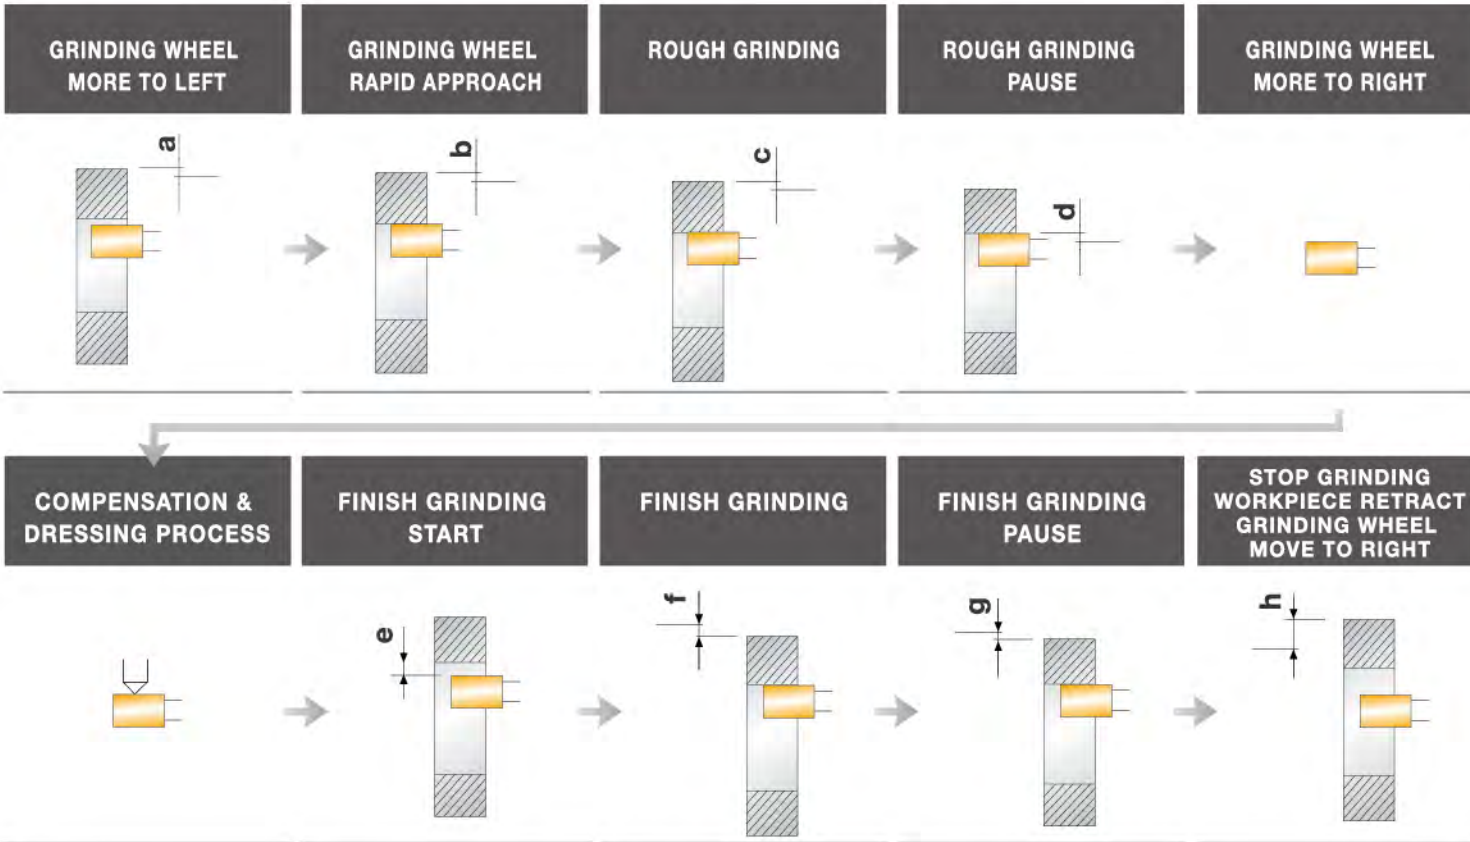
GRINDING WHEEL MORE TO LEFT

GRINDING WHEEL RAPID APPROACH

ROUGH GRINDING

ROUGH GRINDING PAUSE

GRINDING WHEEL MORE TO RIGHT

a

b

c

d

COMPENSATION & DRESSING PROCESS

FINISH GRINDING START

FINISH GRINDING

FINISH GRINDING PAUSE

STOP GRINDING WORKPIECE RETRACT GRINDING WHEEL MOVE TO RIGHT

e

f

g

h